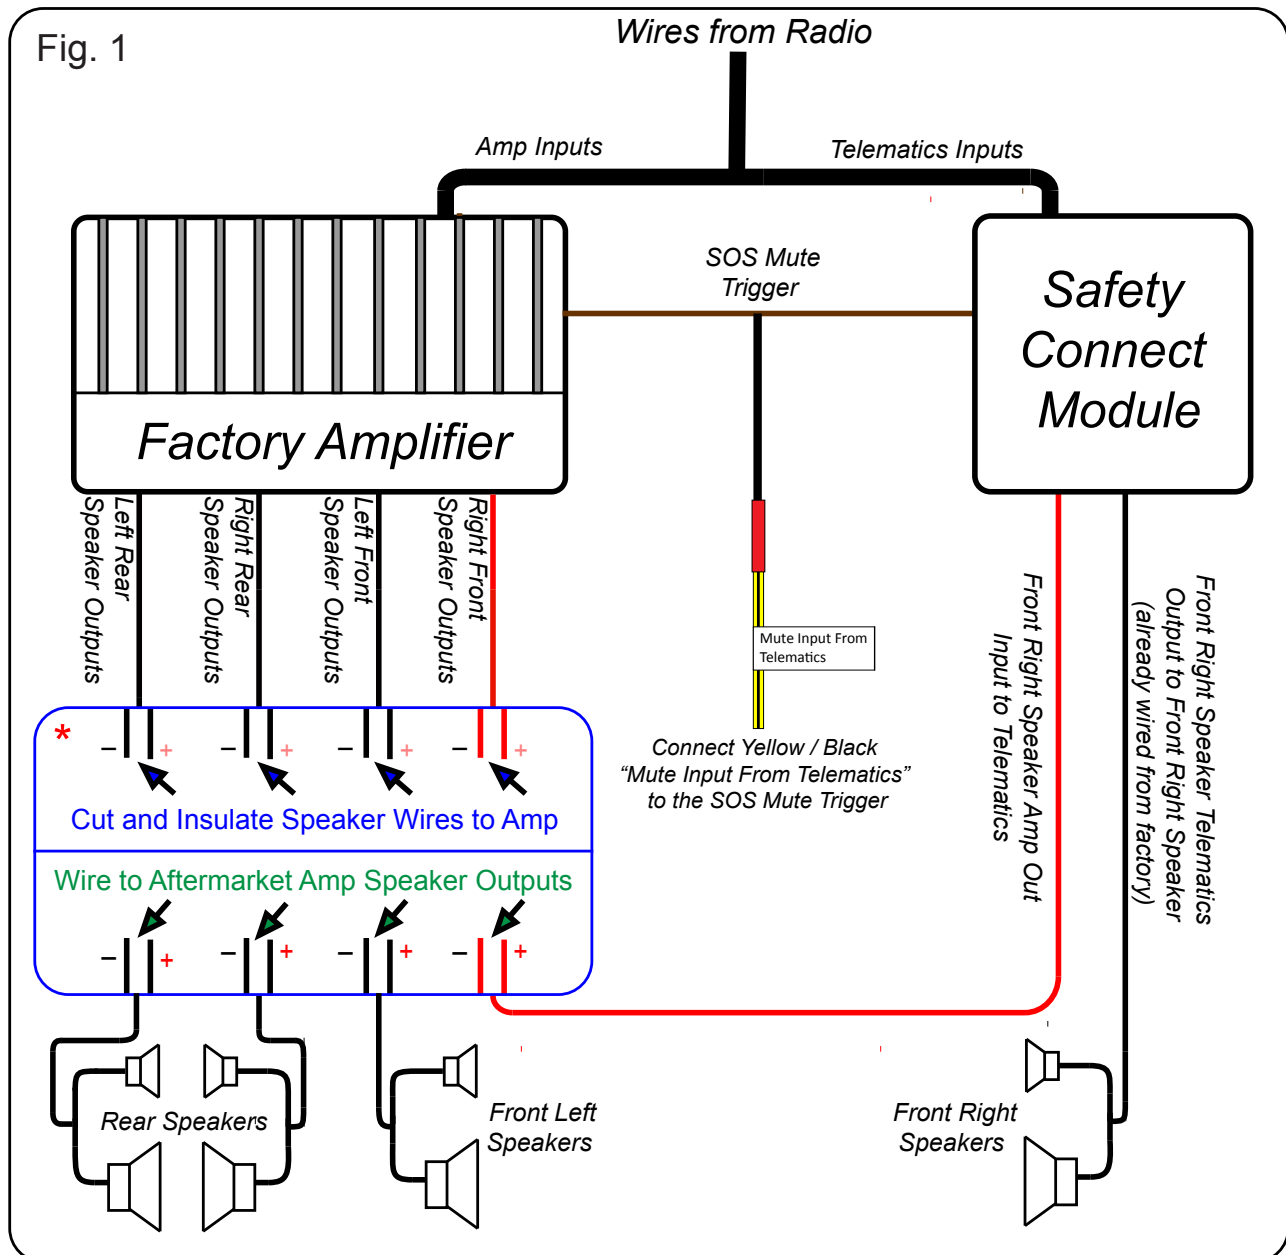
Fig. 1

Wires from Radio

Amp Inputs

Telematics Inputs

SOS Mute Trigger

Safety Connect Module

Factory Amplifier

Left Rear Speaker Outputs

Right Rear Speaker Outputs

Left Front Speaker Outputs

Right Front Speaker Outputs

Mute Input From Telematics

Connect Yellow / Black "Mute Input From Telematics" to the SOS Mute Trigger

Front Right Speaker Amp Out Input to Telematics

Front Right Speaker Telematics Output to Front Right Speaker (already wired from factory)

*

– + – + – + – +

Cut and Insulate Speaker Wires to Amp

Wire to Aftermarket Amp Speaker Outputs

– + – + – + – +

Rear Speakers

Front Left Speakers

Front Right Speakers